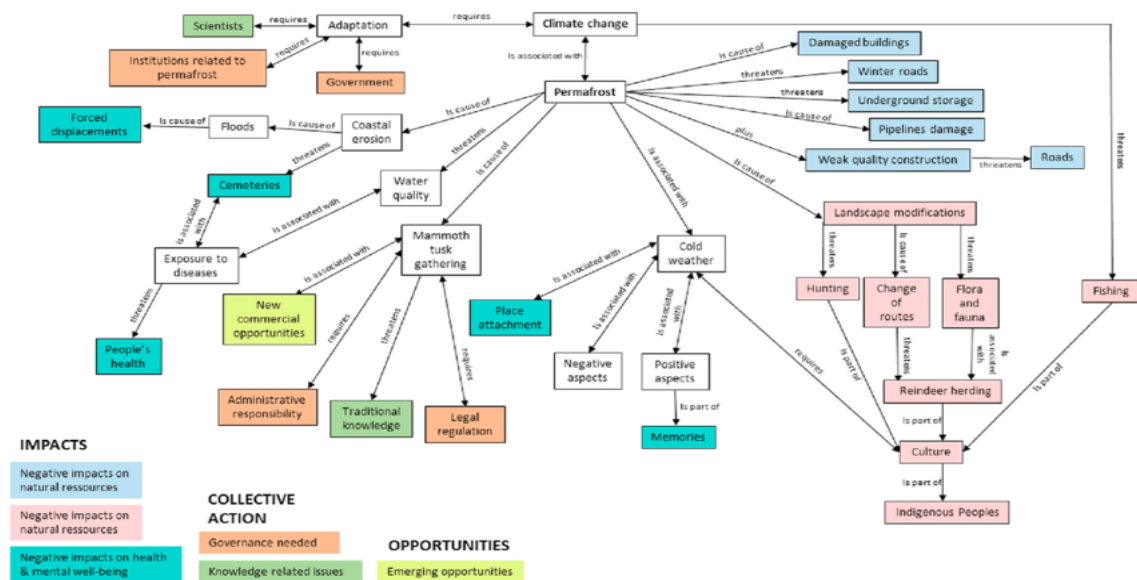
Scientists
requires
Adaptation
requires
Climate change
requires
Institutions related to permafrost
requires
Government
Is associated with
Permafrost
Is cause of
Damaged buildings
threatens
Winter roads
threatens
Underground storage
Is cause of
Pipelines damage
plus
Weak quality construction
threatens
Roads
threatens
Forced displacements
Is cause of
Floods
Is cause of
Coastal erosion
Is cause of
threatens
Cemeteries
threatens
Water quality
Is cause of
Is associated with
Is cause of
Is associated with
Landscape modifications
Is associated with
Exposure to diseases
Mammoth tusk gathering
Is associated with
Cold weather
threatens
Is cause of
threatens
Is associated with
Hunting
Change of routes
Flora and fauna
Fishing
New commercial opportunities
Place attachment
Is associated with
threatens
People's health
requires
threatens
requires
Is associated with
Negative aspects
Positive aspects
requires
Is part of
threatens
Is associated with
Reindeer herding
Is part of
Administrative responsibility
Traditional knowledge
Legal regulation
Is part of
Memories
Is part of
Culture
Is part of
Indigenous Peoples

IMPACTS
Negative impacts on natural ressources
Negative impacts on natural ressources
Negative impacts on health & mental well-being

COLLECTIVE ACTION
Governance needed
Knowledge related issues

OPPORTUNITIES
Emerging opportunities